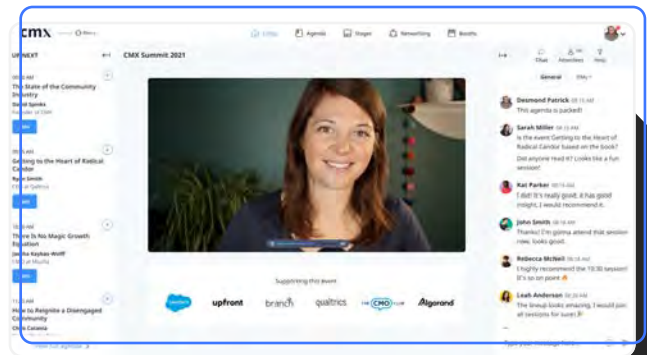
cmx

Lobby Agenda Stages Networking Booths

UP NEXT

CMX Summit 2021

Chat Attendees Help

General CMX

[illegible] AM
The State of the Community Industry
David Spinks
Founder of CMX

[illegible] AM
Getting to the Heart of Radical Candor
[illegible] Smith
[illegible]

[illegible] AM
There Is No Magic Growth Equation
Jessica Keyhan-Wolff
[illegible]

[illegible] AM
How to Reignite a Disengaged Community
Chris Catania

View full agenda

Supporting this event

salesforce upfront branch qualtrics THE CMO CLUB Algorand

Desmond Patrick 09:15 AM
This agenda is packed!

Sarah Miller 09:15 AM
Is the event Getting to the Heart of Radical Candor based on the book?
Did anyone read it? Looks like a fun session!

Kat Parker 09:16 AM
I did! It's really good, it has good insight, I would recommend it.

John Smith 09:16 AM
Thanks! I'm gonna attend that session now, looks good.

Rebecca McNeil 09:16 AM
I highly recommend the 10:30 session! It's so on point

Leah Anderson 09:20 AM
The lineup looks amazing. I just join all sessions for sure!

Type your message here...